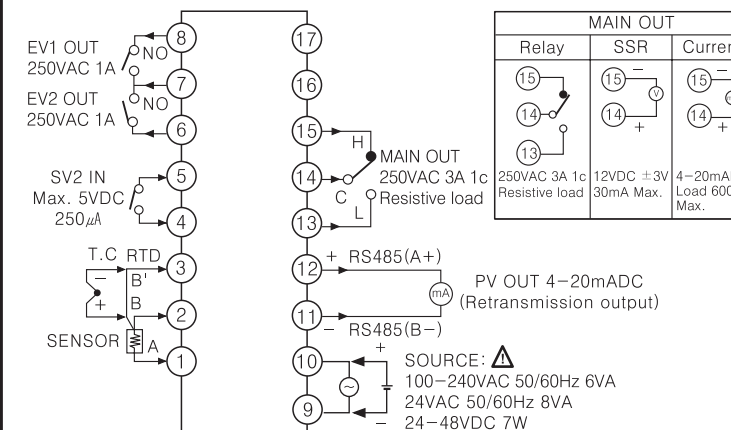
EV1 OUT 250VAC 1A NO 8

EV2 OUT 250VAC 1A NO 7

6

SV2 IN Max. 5VDC 250$\mu$A 5

4

T.C RTD 3

$-$ B'

$+$ B 2

SENSOR A 1

17

16

15 H

14 MAIN OUT 250VAC 3A 1c C

13 L Resistive load

12 + RS485(A+)

11 $-$ RS485(B$-$)

PV OUT 4$-$20mADC (Retransmission output)

mA

10 + SOURCE: ⚠

9 100$-$240VAC 50/60Hz 6VA

24VAC 50/60Hz 8VA

$-$ 24$-$48VDC 7W

| MAIN OUT | | |
|---|---|---|
| Relay | SSR | Curren |
| 15 14 13 | 15 $-$ V 14 + | 15 14 + |
| 250VAC 3A 1c Resistive load | 12VDC $\pm$3V 30mA Max. | 4$-$20mA Load 600 Max. |